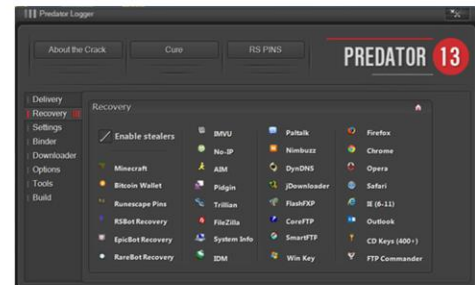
Predator Logger

About the Crack
Cure
RS PINS

PREDATOR 13

Delivery
Recovery
Settings
Binder
Downloader
Options
Tools
Build

Recovery

Enable stealers

Minecraft
Bitcoin Wallet
Runescape Pins
RSBot Recovery
EpicBot Recovery
RareBot Recovery

IMVU
No-IP
AIM
Pidgin
Trillian
FileZilla
System Info
IDM

Paltalk
Nimbuzz
DynDNS
jDownloader
FlashFXP
CoreFTP
SmartFTP
Win Key

Firefox
Chrome
Opera
Safari
IE (6-11)
Outlook
CD Keys (400+)
FTP Commander